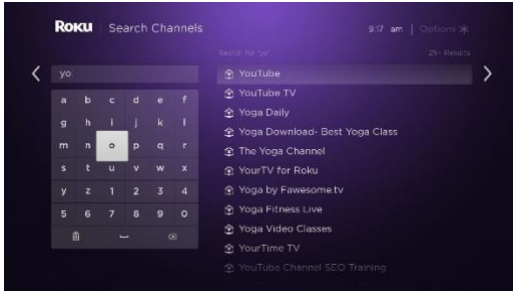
Roku | Search Channels

9:17 am | Options ✱

yo

Search for 'yo'

29+ Results

| a | b | c | d | e | f |
|---|---|---|---|---|---|
| g | h | i | j | k | l |
| m | n | o | p | q | r |
| s | t | u | v | w | x |
| y | z | 1 | 2 | 3 | 4 |
| 5 | 6 | 7 | 8 | 9 | 0 |

YouTube
YouTube TV
Yoga Daily
Yoga Download- Best Yoga Class
The Yoga Channel
YourTV for Roku
Yoga by Fawesome.tv
Yoga Fitness Live
Yoga Video Classes
YourTime TV
YouTube Channel SEO Training